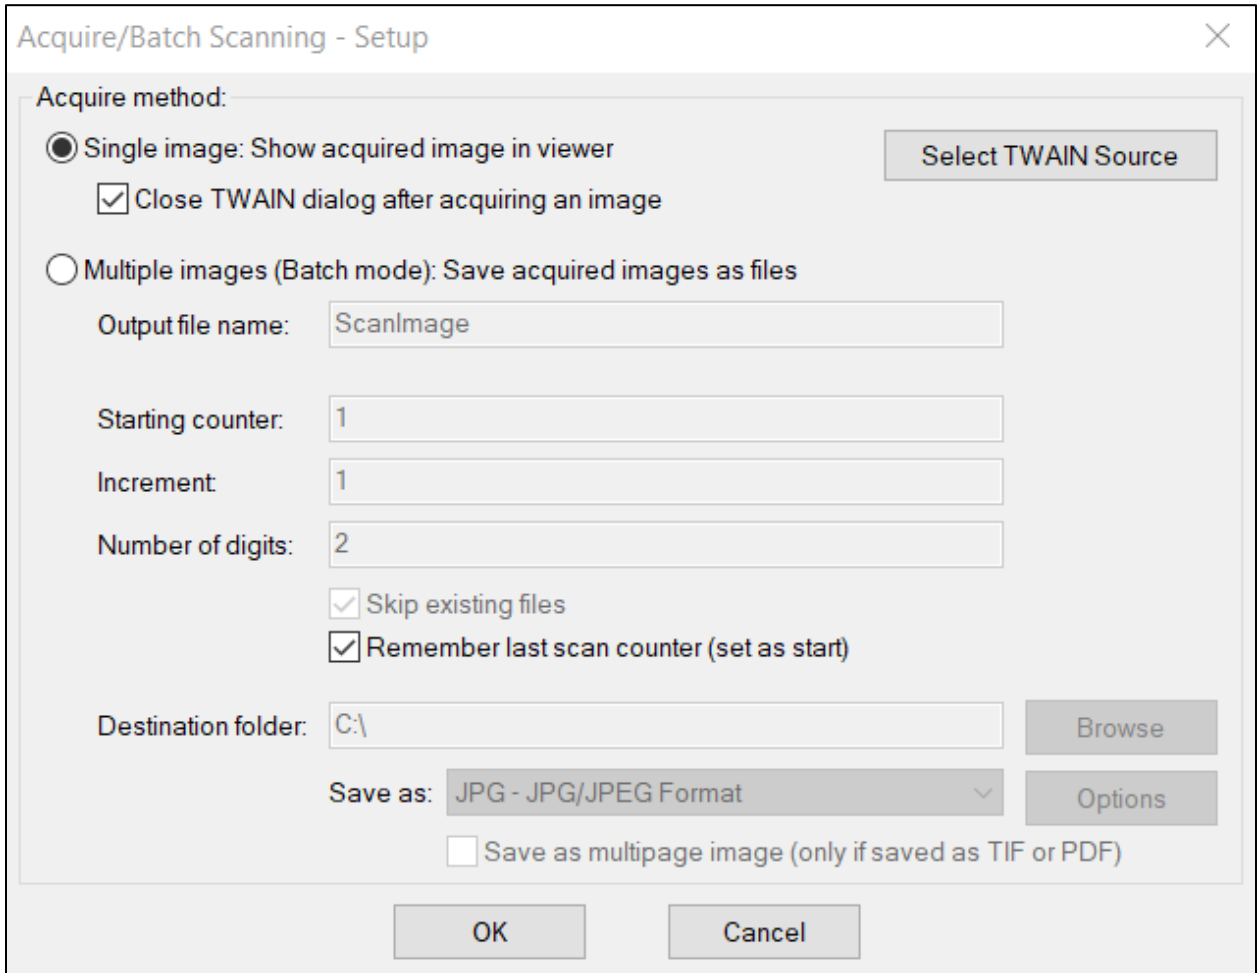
Acquire/Batch Scanning - Setup

Acquire method:

Single image: Show acquired image in viewer

Select TWAIN Source

Close TWAIN dialog after acquiring an image

Multiple images (Batch mode): Save acquired images as files

Output file name: ScanImage

Starting counter: 1

Increment: 1

Number of digits: 2

Skip existing files

Remember last scan counter (set as start)

Destination folder: C:\

Browse

Save as: JPG - JPG/JPEG Format

Options

Save as multipage image (only if saved as TIF or PDF)

OK

Cancel